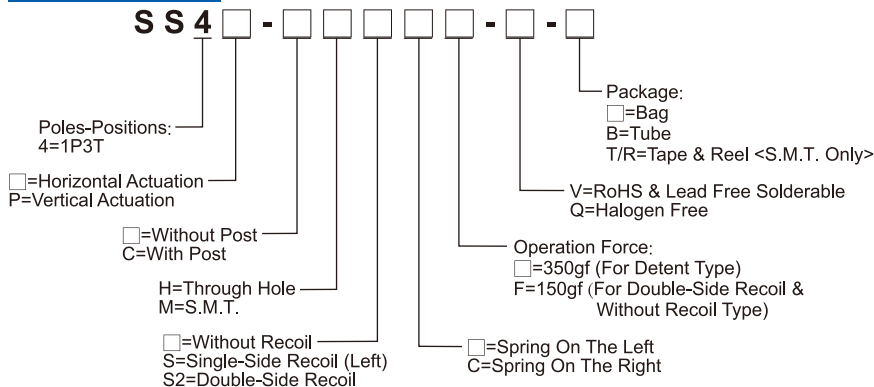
S S 4 □ - □ □ □ □ □ - □ - □

Package:
□=Bag
B=Tube
T/R=Tape & Reel <S.M.T. Only>

Poles-Positions:
4=1P3T

V=RoHS & Lead Free Solderable
Q=Halogen Free

□=Horizontal Actuation
P=Vertical Actuation

□=Without Post
C=With Post

Operation Force:
□=350gf (For Detent Type)
F=150gf (For Double-Side Recoil & Without Recoil Type)

H=Through Hole
M=S.M.T.

□=Without Recoil
S=Single-Side Recoil (Left)
S2=Double-Side Recoil

□=Spring On The Left
C=Spring On The Right